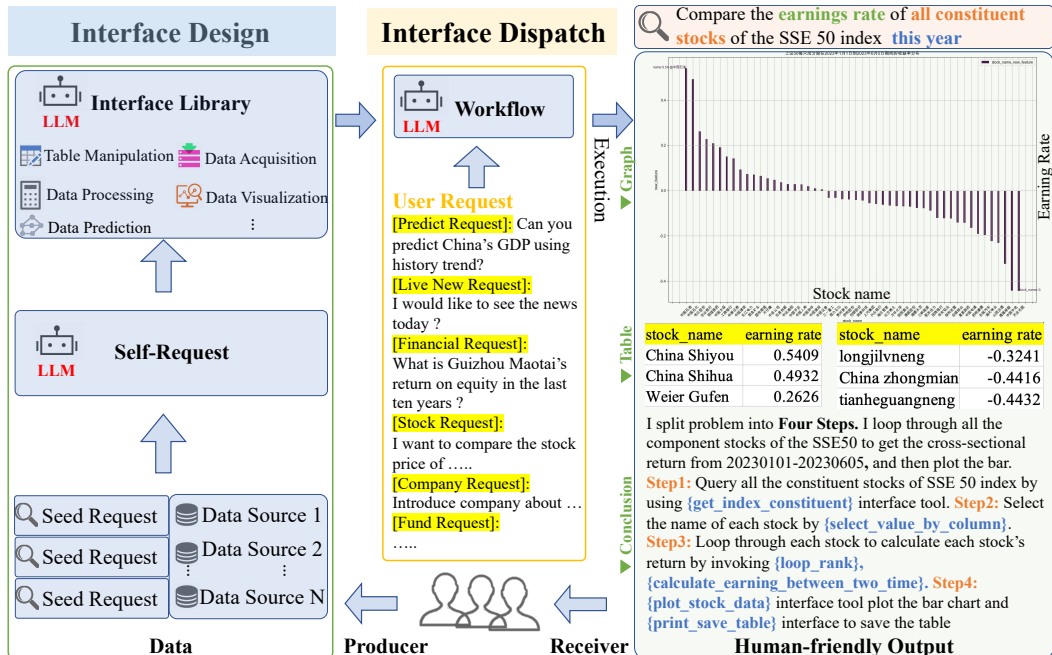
Interface Design

LLM Interface Library

Table Manipulation
Data Acquisition
Data Processing
Data Visualization
Data Prediction
⋮

LLM Self-Request

Seed Request
Seed Request
Seed Request
Data Source 1
Data Source 2
⋮
Data Source N

Data

Interface Dispatch

LLM Workflow

User Request
[Predict Request]: Can you predict China's GDP using history trend?
[Live New Request]: I would like to see the news today ?
[Financial Request]: What is Guizhou Maotai's return on equity in the last ten years ?
[Stock Request]: I want to compare the stock price of …..
[Company Request]: Introduce company about …
[Fund Request]: …..

Producer

Receiver

Execution

Compare the earnings rate of all constituent stocks of the SSE 50 index this year

Graph

Earning Rate

Stock name

Table

| stock_name | earning rate |
|---|---|
| China Shiyou | 0.5409 |
| China Shihua | 0.4932 |
| Weier Gufen | 0.2626 |

| stock_name | earning rate |
|---|---|
| longjilvneng | -0.3241 |
| China zhongmian | -0.4416 |
| tianheguangneng | -0.4432 |

Conclusion

I split problem into Four Steps. I loop through all the component stocks of the SSE50 to get the cross-sectional return from 20230101-20230605, and then plot the bar. Step1: Query all the constituent stocks of SSE 50 index by using {get_index_constituent} interface tool. Step2: Select the name of each stock by {select_value_by_column}. Step3: Loop through each stock to calculate each stock's return by invoking {loop_rank}, {calculate_earning_between_two_time}. Step4: {plot_stock_data} interface tool plot the bar chart and {print_save_table} interface to save the table

Human-friendly Output